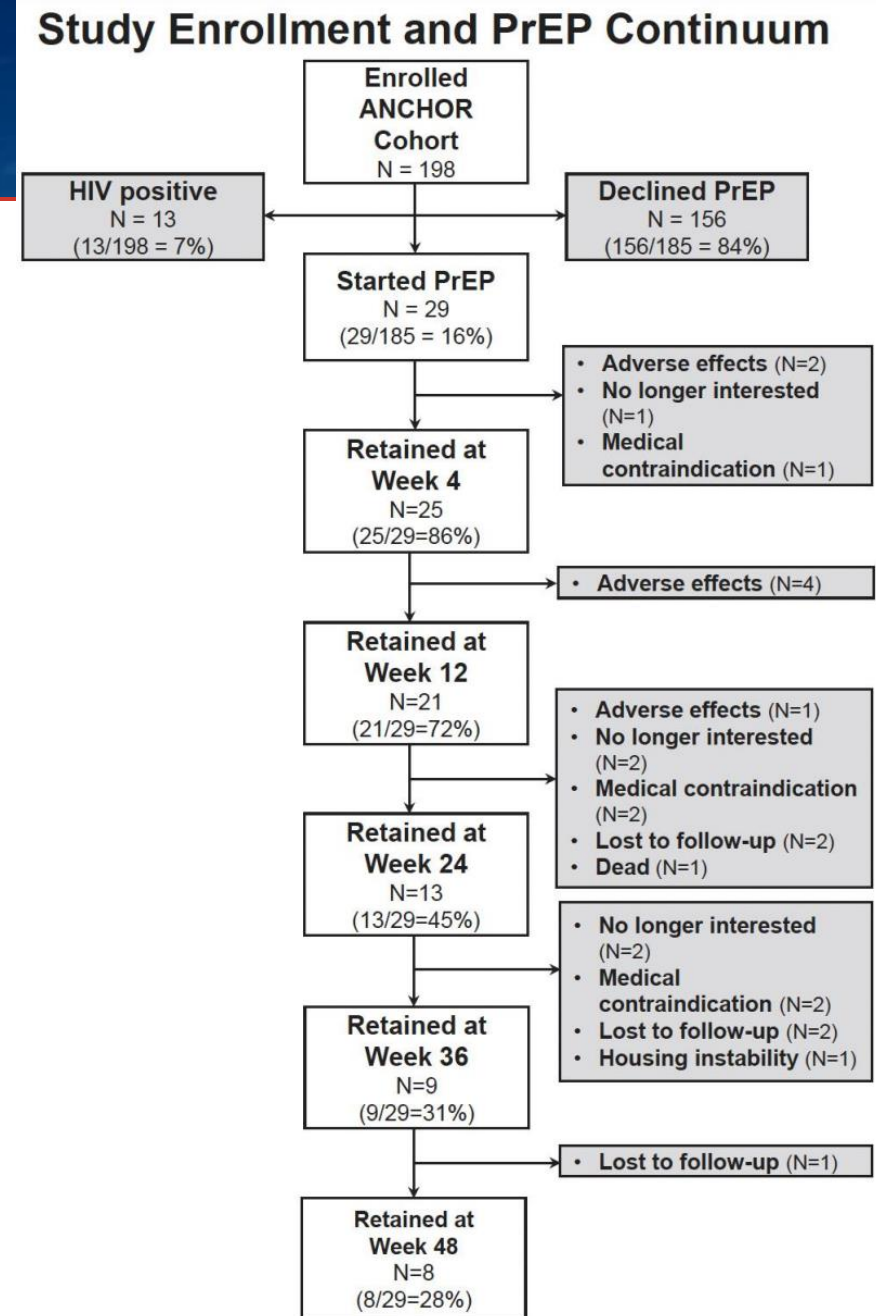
Study Enrollment and PrEP Continuum

Enrolled ANCHOR Cohort
N = 198

HIV positive
N = 13
(13/198 = 7%)

Declined PrEP
N = 156
(156/185 = 84%)

Started PrEP
N = 29
(29/185 = 16%)

• Adverse effects (N=2)
• No longer interested (N=1)
• Medical contraindication (N=1)

Retained at Week 4
N=25
(25/29=86%)

• Adverse effects (N=4)

Retained at Week 12
N=21
(21/29=72%)

• Adverse effects (N=1)
• No longer interested (N=2)
• Medical contraindication (N=2)
• Lost to follow-up (N=2)
• Dead (N=1)

Retained at Week 24
N=13
(13/29=45%)

• No longer interested (N=2)
• Medical contraindication (N=2)
• Lost to follow-up (N=2)
• Housing instability (N=1)

Retained at Week 36
N=9
(9/29=31%)

• Lost to follow-up (N=1)

Retained at Week 48
N=8
(8/29=28%)